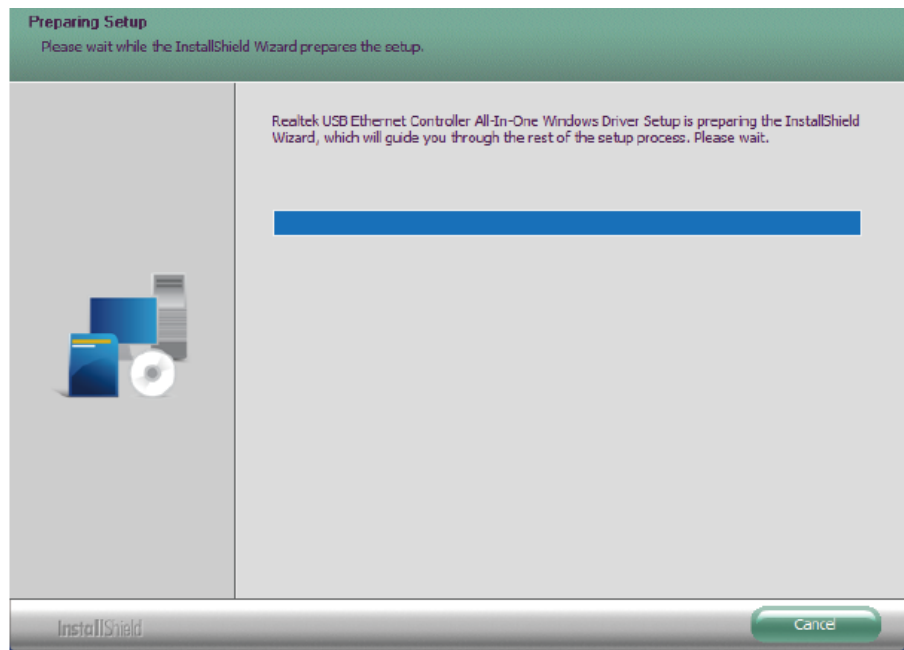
Preparing Setup
Please wait while the InstallShield Wizard prepares the setup.

Realtek USB Ethernet Controller All-In-One Windows Driver Setup is preparing the InstallShield Wizard, which will guide you through the rest of the setup process. Please wait.

InstallShield

Cancel